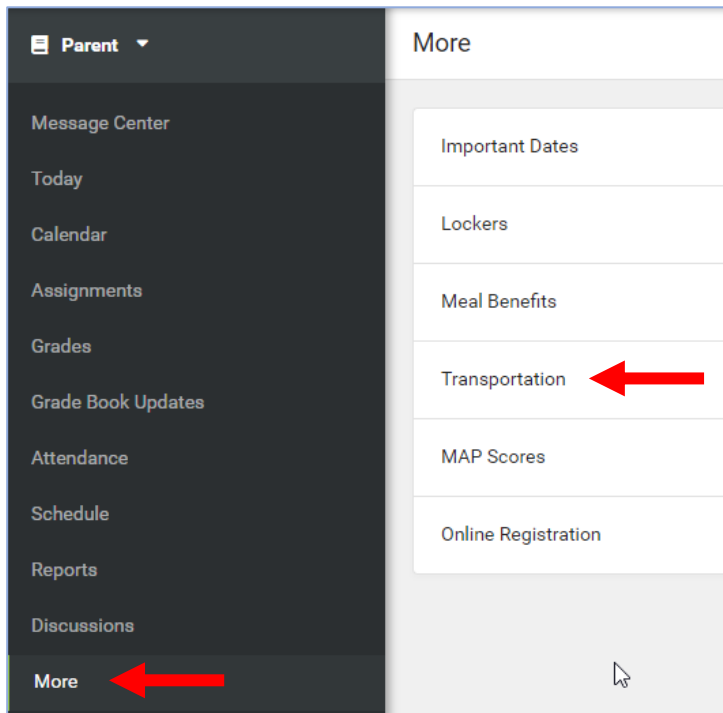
Parent

Message Center
Today
Calendar
Assignments
Grades
Grade Book Updates
Attendance
Schedule
Reports
Discussions
More

More

Important Dates
Lockers
Meal Benefits
Transportation
MAP Scores
Online Registration